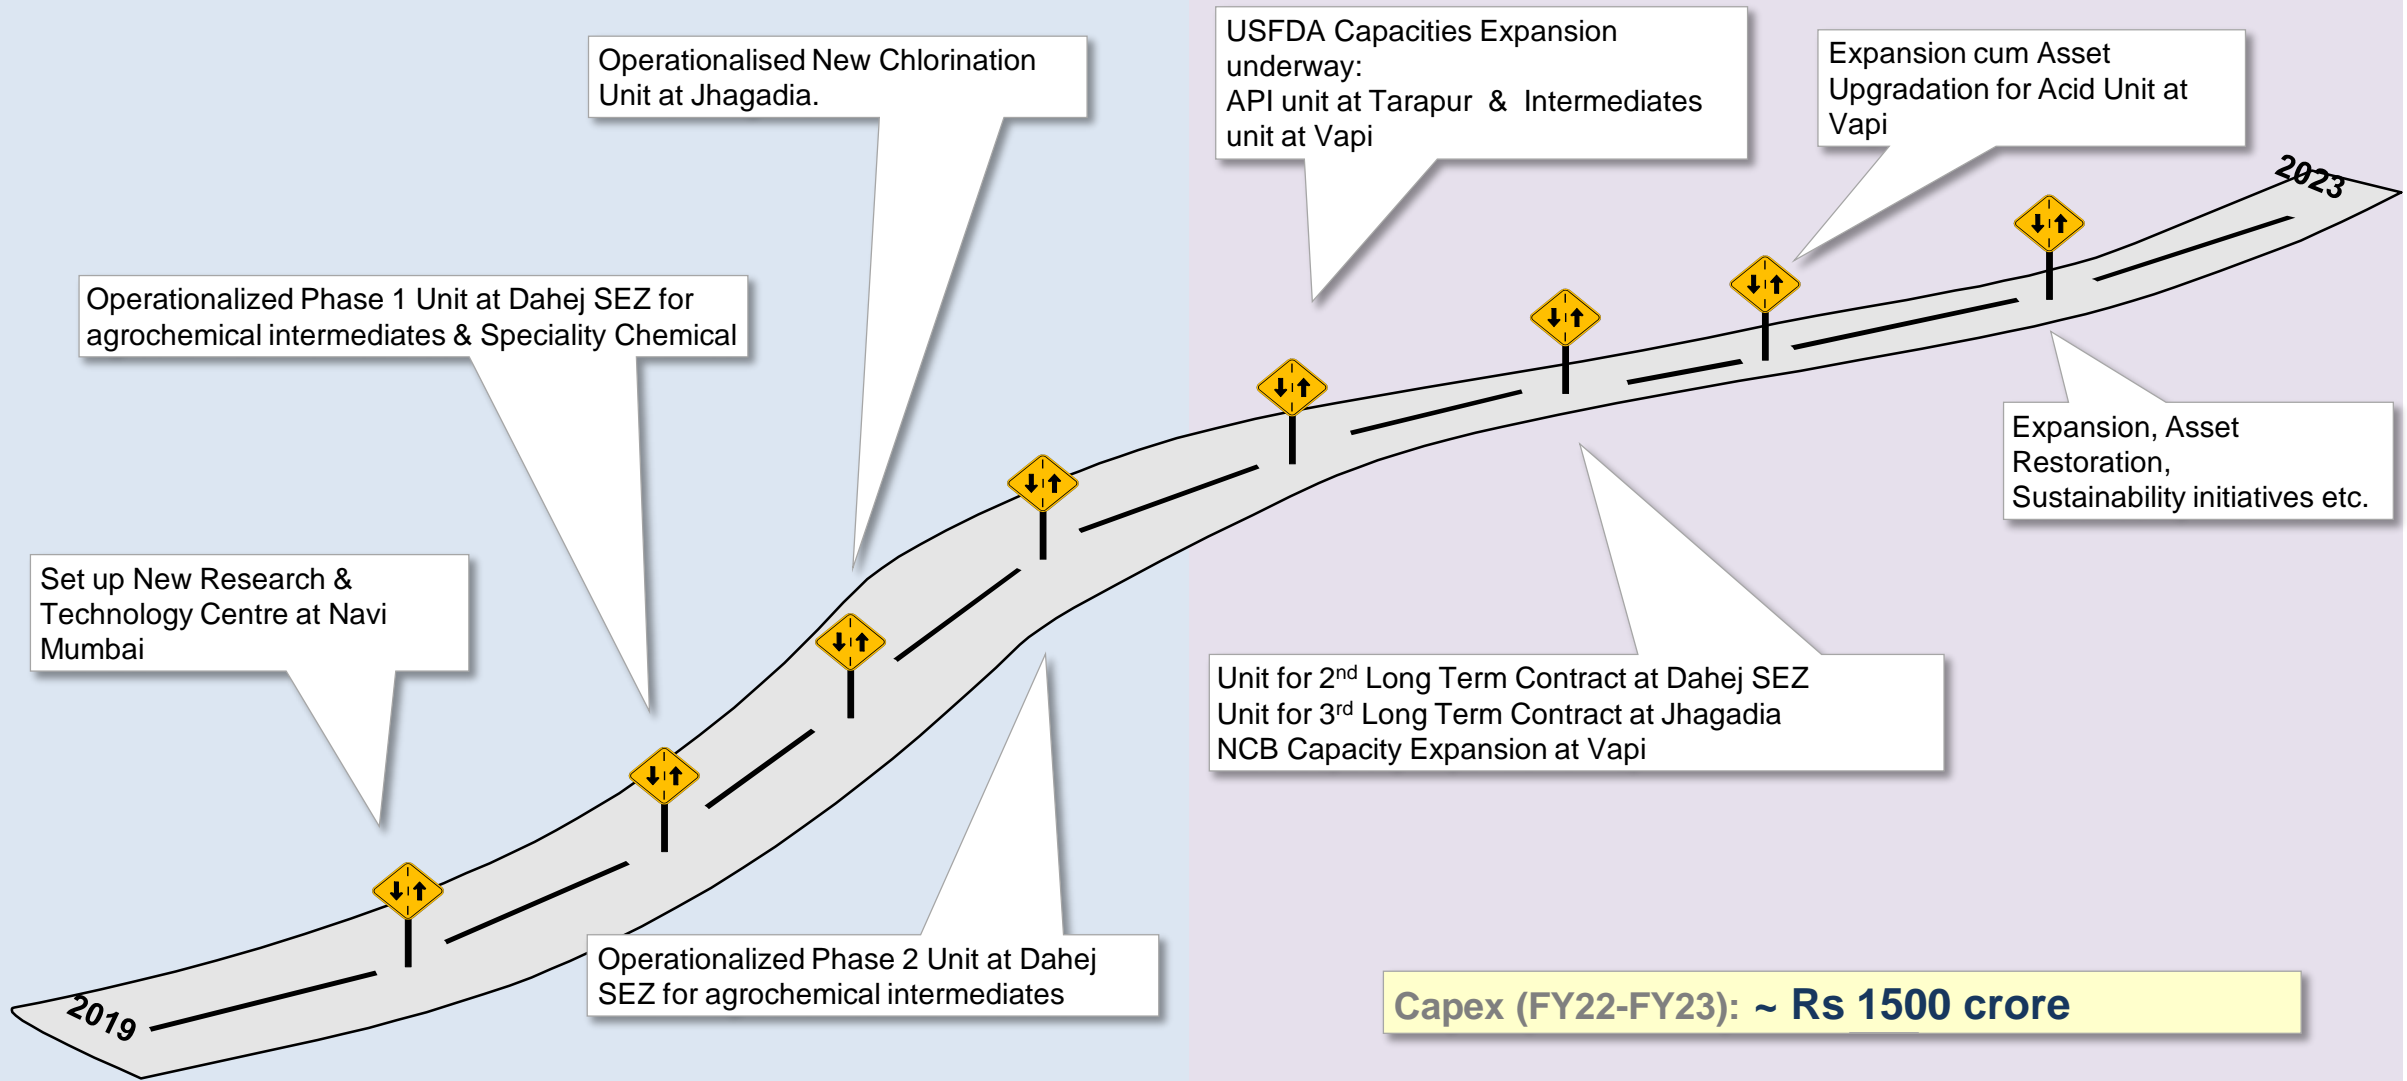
Operationalised New Chlorination Unit at Jhagadia.

USFDA Capacities Expansion underway:
API unit at Tarapur & Intermediates unit at Vapi

Expansion cum Asset Upgradation for Acid Unit at Vapi

2023

Operationalized Phase 1 Unit at Dahej SEZ for agrochemical intermediates & Speciality Chemical

Expansion, Asset Restoration, Sustainability initiatives etc.

Set up New Research & Technology Centre at Navi Mumbai

Unit for 2$^{nd}$ Long Term Contract at Dahej SEZ
Unit for 3$^{rd}$ Long Term Contract at Jhagadia
NCB Capacity Expansion at Vapi

2019

Operationalized Phase 2 Unit at Dahej SEZ for agrochemical intermediates

Capex (FY22-FY23): ~ Rs 1500 crore